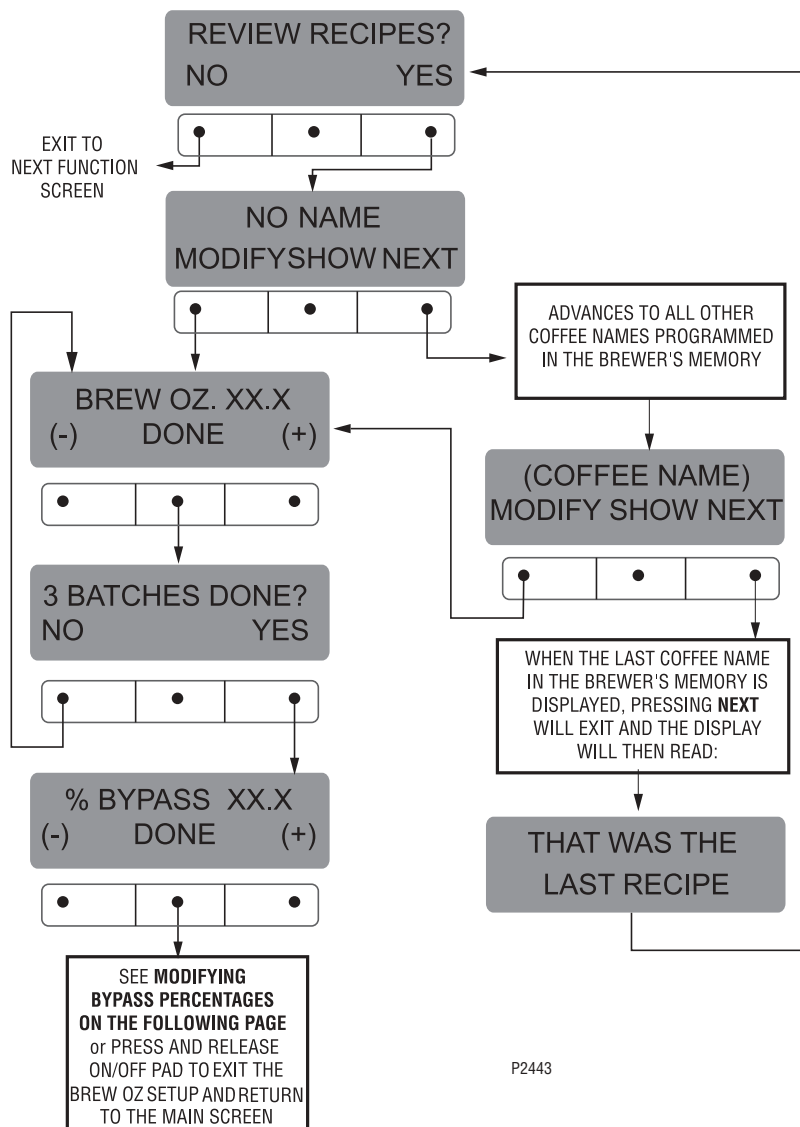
REVIEW RECIPES?
NO YES

EXIT TO NEXT FUNCTION SCREEN

NO NAME
MODIFYSHOW NEXT

ADVANCES TO ALL OTHER COFFEE NAMES PROGRAMMED IN THE BREWER'S MEMORY

BREW OZ. XX.X
(-) DONE (+)

(COFFEE NAME)
MODIFY SHOW NEXT

3 BATCHES DONE?
NO YES

WHEN THE LAST COFFEE NAME IN THE BREWER'S MEMORY IS DISPLAYED, PRESSING **NEXT** WILL EXIT AND THE DISPLAY WILL THEN READ:

% BYPASS XX.X
(-) DONE (+)

THAT WAS THE
LAST RECIPE

SEE **MODIFYING BYPASS PERCENTAGES ON THE FOLLOWING PAGE** or PRESS AND RELEASE ON/OFF PAD TO EXIT THE BREW OZ SETUP AND RETURN TO THE MAIN SCREEN

P2443